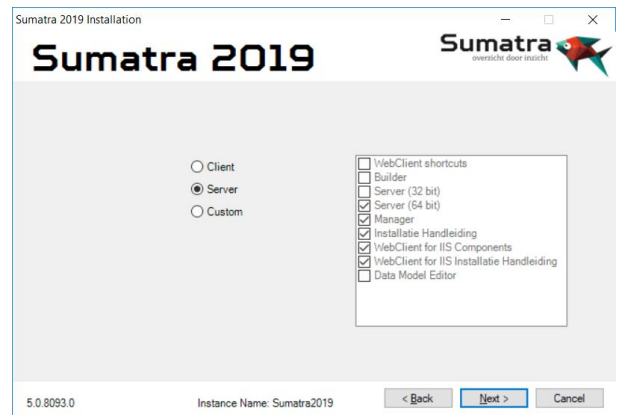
Sumatra 2019 Installation

Sumatra 2019

Sumatra
overzicht door inzicht

Client
Server
Custom

WebClient shortcuts
Builder
Server (32 bit)
Server (64 bit)
Manager
Installatie Handleiding
WebClient for IIS Components
WebClient for IIS Installatie Handleiding
Data Model Editor

5.0.8093.0

Instance Name: Sumatra2019

< Back

Next >

Cancel